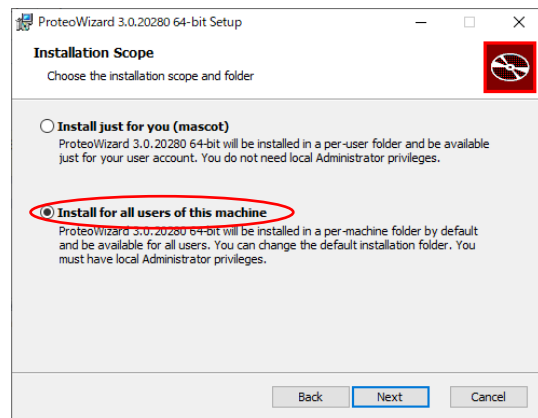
ProteoWizard 3.0.20280 64-bit Setup

Installation Scope

Choose the installation scope and folder

Install just for you (mascot)

ProteoWizard 3.0.20280 64-bit will be installed in a per-user folder and be available just for your user account. You do not need local Administrator privileges.

Install for all users of this machine

ProteoWizard 3.0.20280 64-bit will be installed in a per-machine folder by default and be available for all users. You can change the default installation folder. You must have local Administrator privileges.

Back Next Cancel